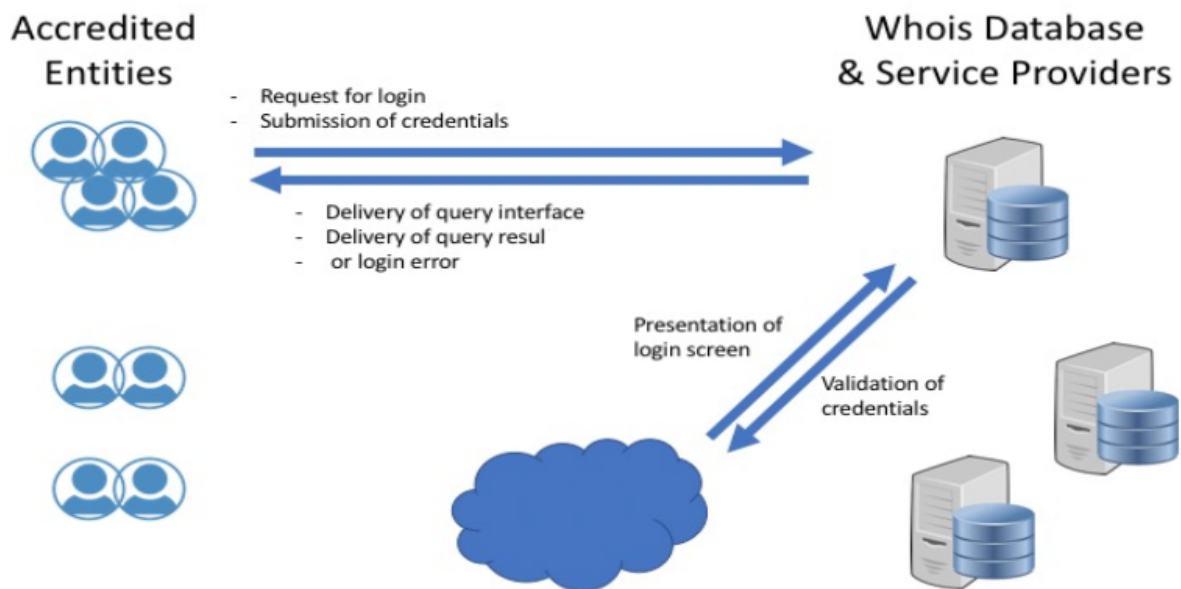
Accredited Entities

Whois Database & Service Providers

- Request for login
- Submission of credentials

- Delivery of query interface
- Delivery of query resul
- or login error

Presentation of login screen

Validation of credentials